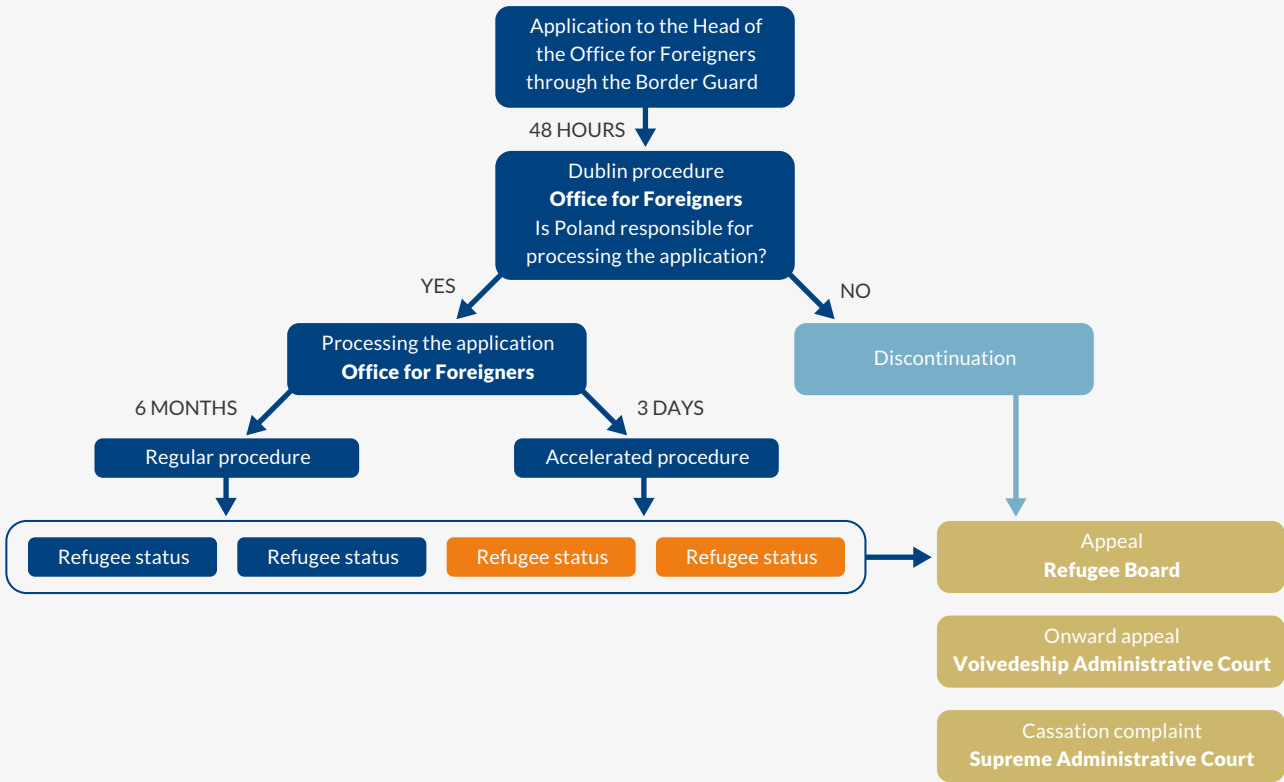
Application to the Head of the Office for Foreigners through the Border Guard

48 HOURS

Dublin procedure
**Office for Foreigners**
Is Poland responsible for processing the application?

YES

NO

Processing the application
**Office for Foreigners**

Discontinuation

6 MONTHS

3 DAYS

Regular procedure

Accelerated procedure

Refugee status

Refugee status

Refugee status

Refugee status

Appeal
**Refugee Board**

Onward appeal
**Voivedeship Administrative Court**

Cassation complaint
**Supreme Administrative Court**